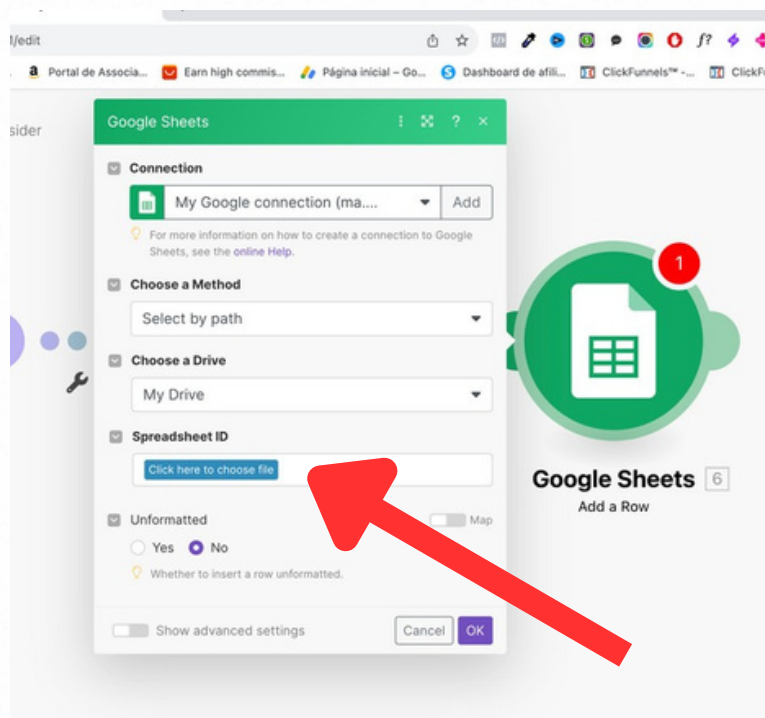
/edit

Portal de Associa... Earn high commis... Página inicial – Go... Dashboard de afili... ClickFunnels™ -... ClickFu

sider

Google Sheets

Connection

My Google connection (ma.... Add

For more information on how to create a connection to Google Sheets, see the online Help.

Choose a Method

Select by path

Choose a Drive

My Drive

Spreadsheet ID

Click here to choose file

Unformatted

Map

Yes No

Whether to insert a row unformatted.

Show advanced settings

Cancel OK

1

Google Sheets 6

Add a Row